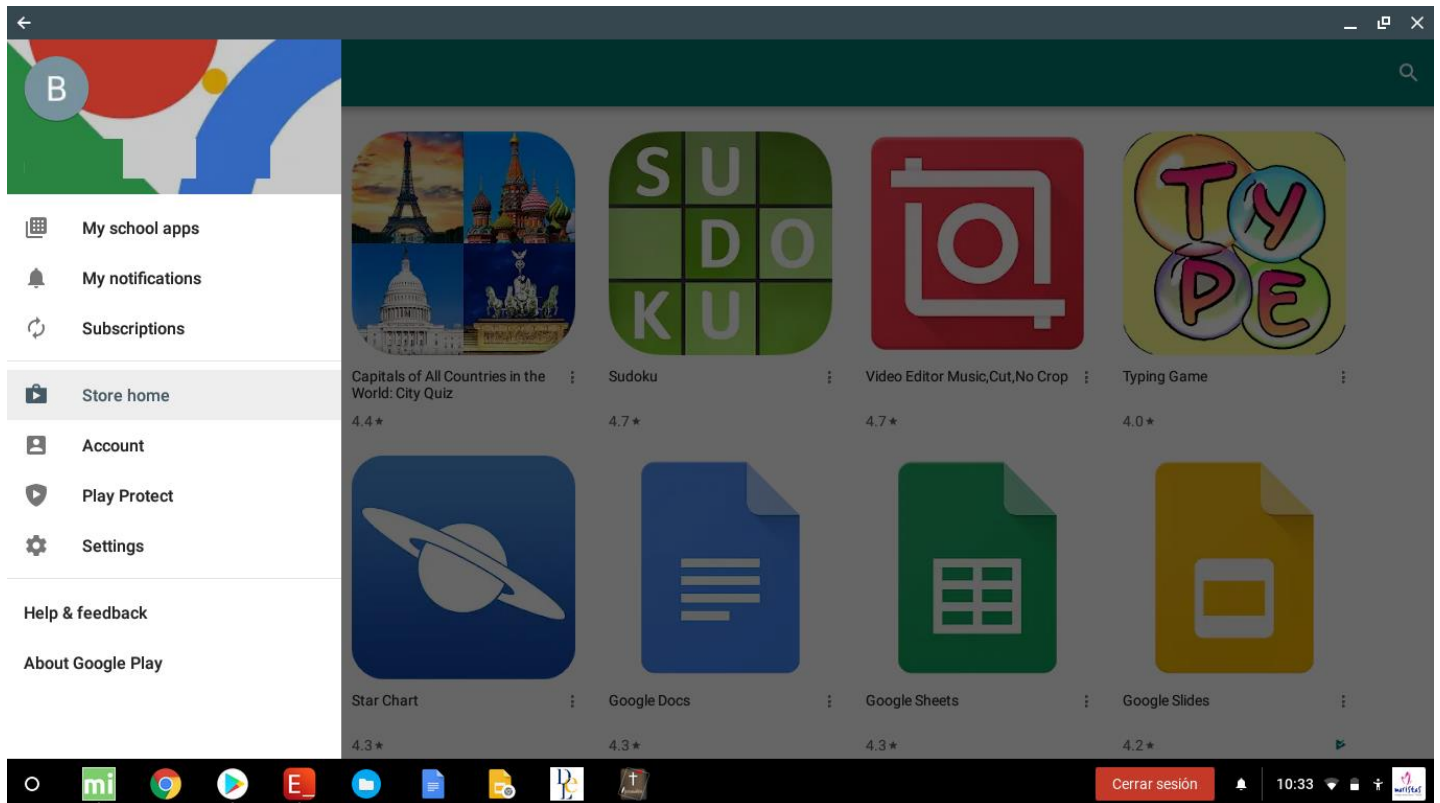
B

My school apps
My notifications
Subscriptions
Store home
Account
Play Protect
Settings
Help & feedback
About Google Play

S U D O K U

Capitals of All Countries in the World: City Quiz
4.4★

Sudoku
4.7★

Video Editor Music,Cut,No Crop
4.7★

TYPE
Typing Game
4.0★

Star Chart
4.3★

Google Docs
4.3★

Google Sheets
4.3★

Google Slides
4.2★

mi E
Cerrar sesión
10:33